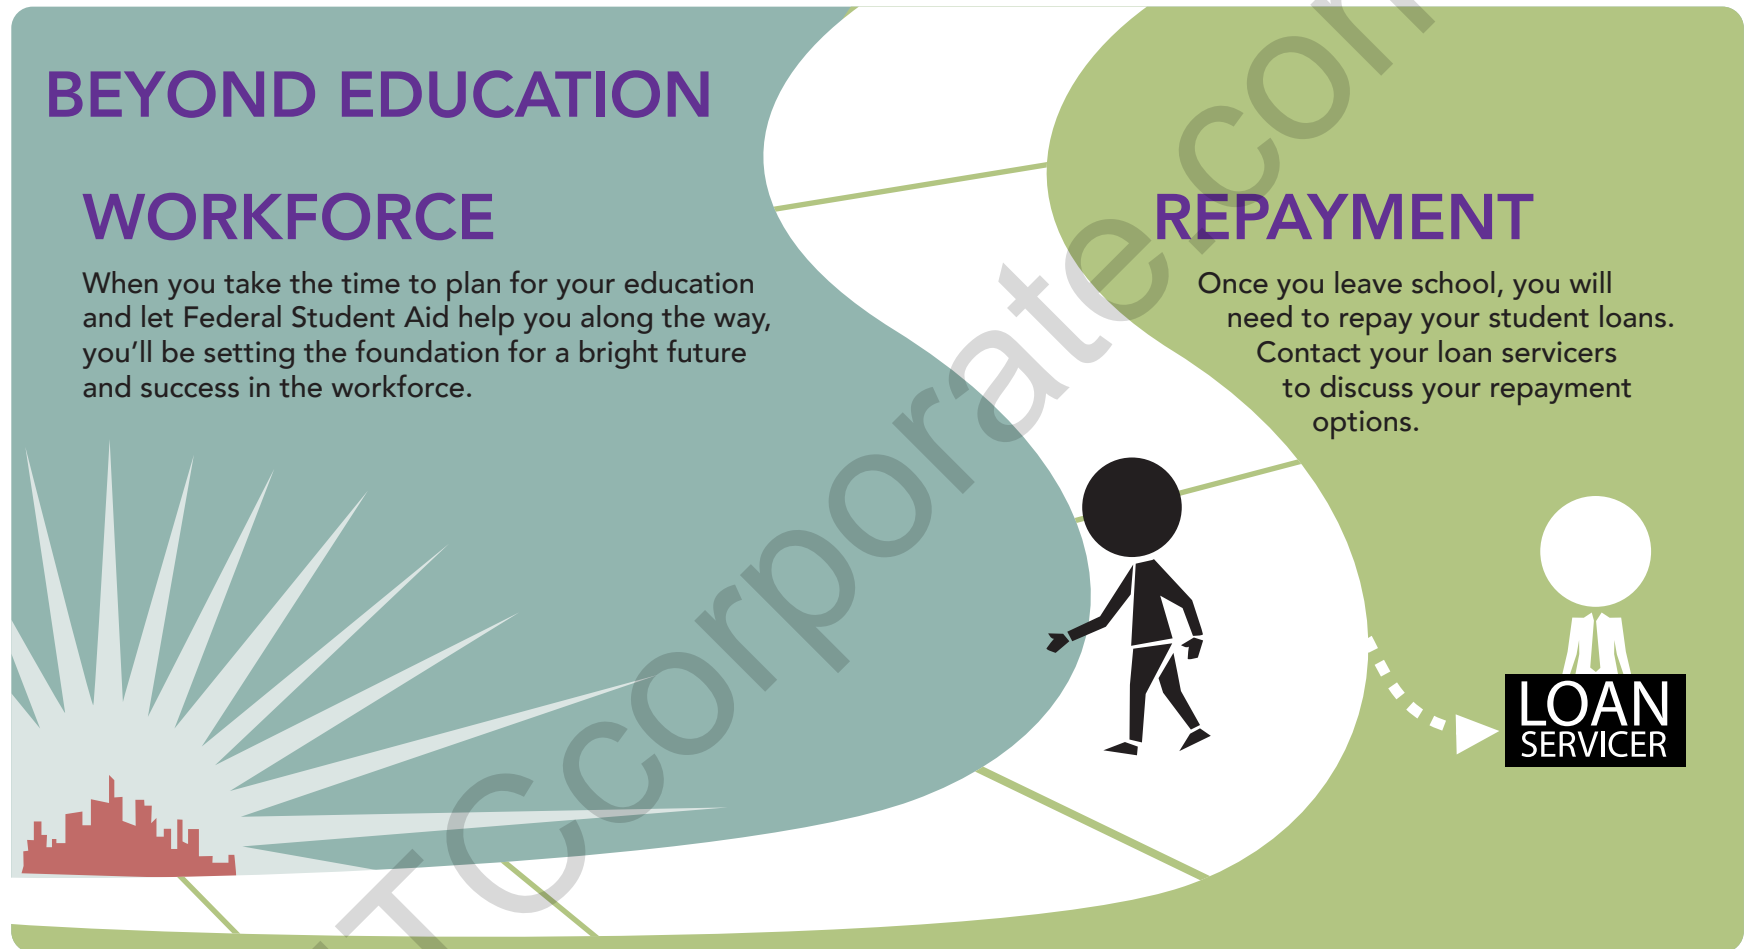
BEYOND EDUCATION

WORKFORCE

When you take the time to plan for your education and let Federal Student Aid help you along the way, you'll be setting the foundation for a bright future and success in the workforce.

REPAYMENT

Once you leave school, you will need to repay your student loans. Contact your loan servicers to discuss your repayment options.

LOAN SERVICER

TCcorporate.com